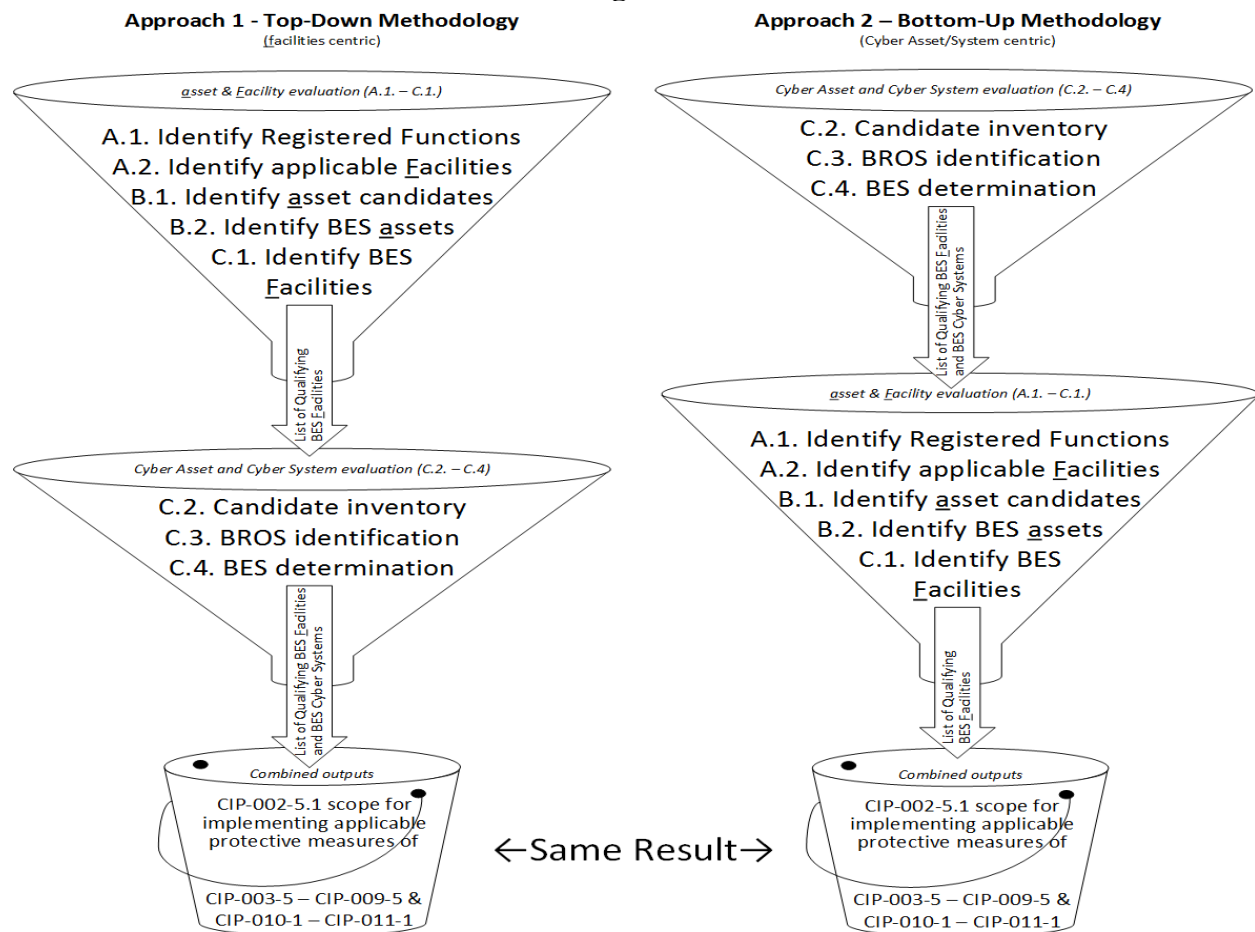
Approach 1 - Top-Down Methodology
(facilities centric)

asset & Facility evaluation (A.1. – C.1.)

A.1. Identify Registered Functions
A.2. Identify applicable Facilities
B.1. Identify asset candidates
B.2. Identify BES assets
C.1. Identify BES Facilities

List of Qualifying BES Facilities

Cyber Asset and Cyber System evaluation (C.2. – C.4)

C.2. Candidate inventory
C.3. BROS identification
C.4. BES determination

List of Qualifying BES Facilities and BES Cyber Systems

Combined outputs

CIP-002-5.1 scope for implementing applicable protective measures of

CIP-003-5 – CIP-009-5 & CIP-010-1 – CIP-011-1

Approach 2 – Bottom-Up Methodology
(Cyber Asset/System centric)

Cyber Asset and Cyber System evaluation (C.2. – C.4)

C.2. Candidate inventory
C.3. BROS identification
C.4. BES determination

List of Qualifying BES Facilities and BES Cyber Systems

asset & Facility evaluation (A.1. – C.1.)

A.1. Identify Registered Functions
A.2. Identify applicable Facilities
B.1. Identify asset candidates
B.2. Identify BES assets
C.1. Identify BES Facilities

List of Qualifying BES Facilities

Combined outputs

CIP-002-5.1 scope for implementing applicable protective measures of

CIP-003-5 – CIP-009-5 & CIP-010-1 – CIP-011-1

←Same Result→